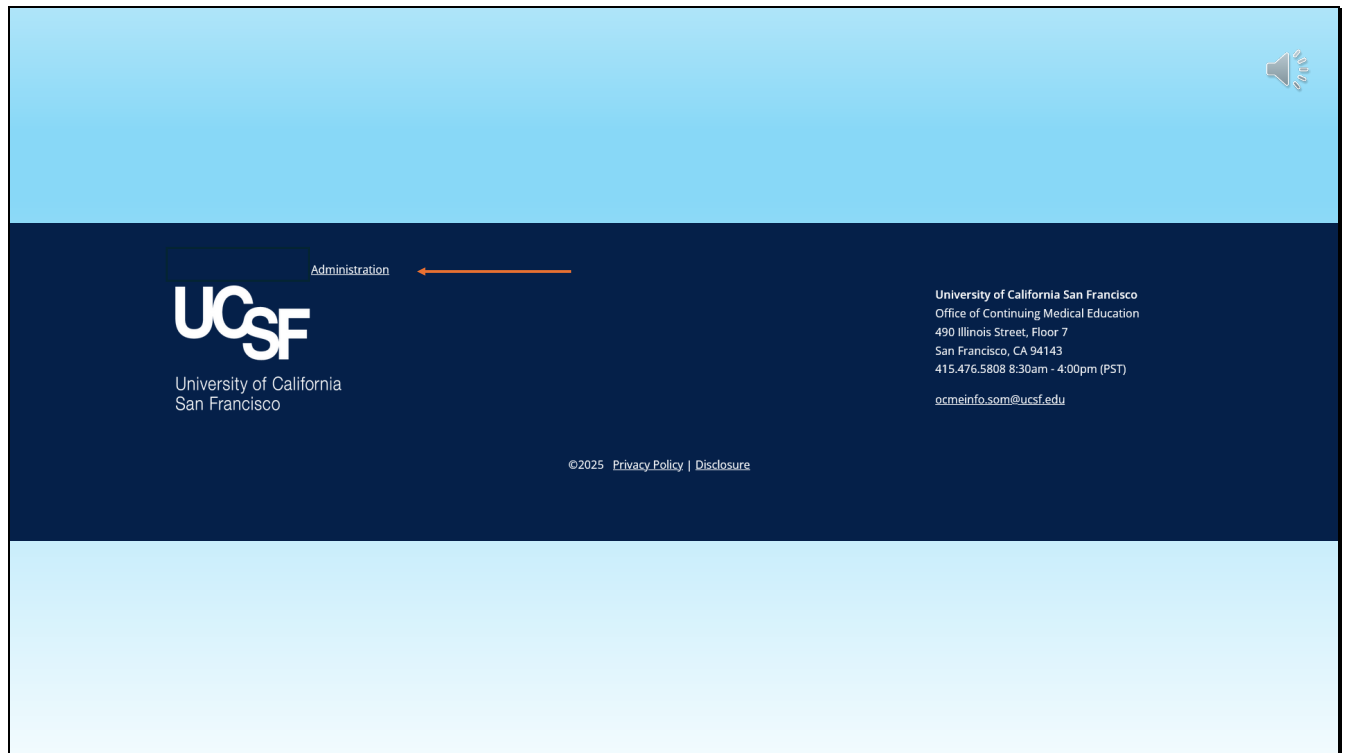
Administration

UCSF
University of California
San Francisco

University of California San Francisco
Office of Continuing Medical Education
490 Illinois Street, Floor 7
San Francisco, CA 94143
415.476.5808 8:30am - 4:00pm (PST)

ocmeinfo.som@ucsf.edu

©2025 Privacy Policy | Disclosure